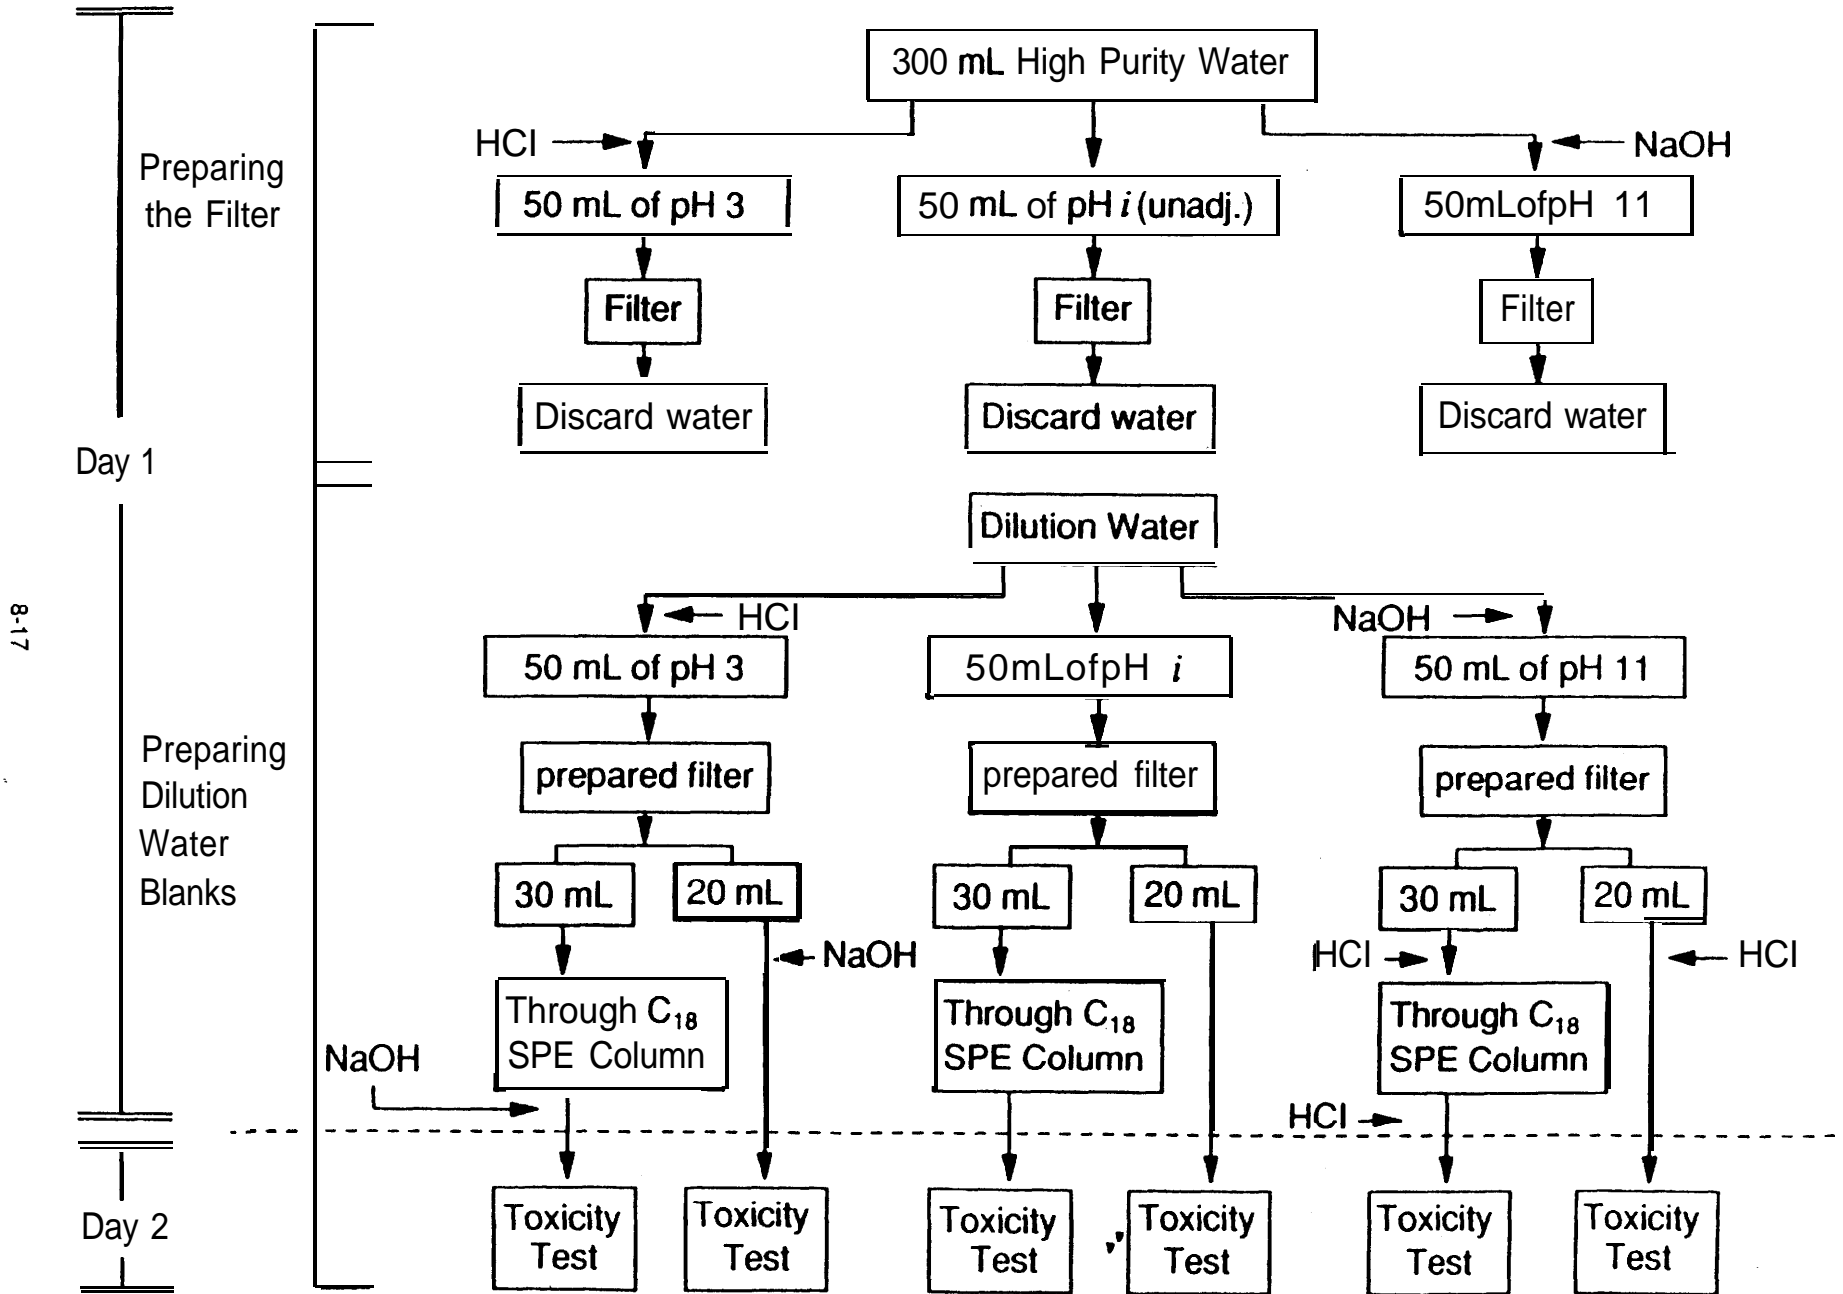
Preparing the Filter

Day 1

Preparing Dilution Water Blanks

Day 2

8-17

300 mL High Purity Water

HCl

NaOH

50 mL of pH 3

50 mL of pH $i$ (unadj.)

50mLofpH 11

Filter

Filter

Filter

Discard water

Discard water

Discard water

Dilution Water

HCl

NaOH

50 mL of pH 3

50mLofpH $i$

50 mL of pH 11

prepared filter

prepared filter

prepared filter

30 mL

20 mL

30 mL

20 mL

30 mL

20 mL

NaOH

HCl

HCl

Through $C_{18}$ SPE Column

Through $C_{18}$ SPE Column

Through $C_{18}$ SPE Column

NaOH

HCl

Toxicity Test

Toxicity Test

Toxicity Test

Toxicity Test

Toxicity Test

Toxicity Test